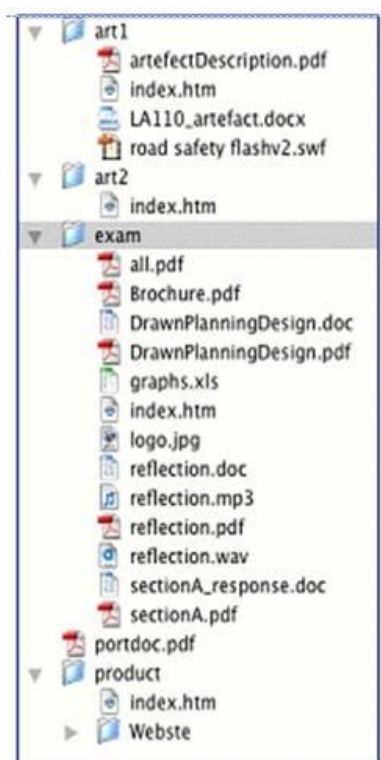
art1
artefectDescription.pdf
index.htm
LA110_artefact.docx
road safety flashv2.swf
art2
index.htm
exam
all.pdf
Brochure.pdf
DrawnPlanningDesign.doc
DrawnPlanningDesign.pdf
graphs.xls
index.htm
logo.jpg
reflection.doc
reflection.mp3
reflection.pdf
reflection.wav
sectionA_response.doc
sectionA.pdf
portdoc.pdf
product
index.htm
Webste